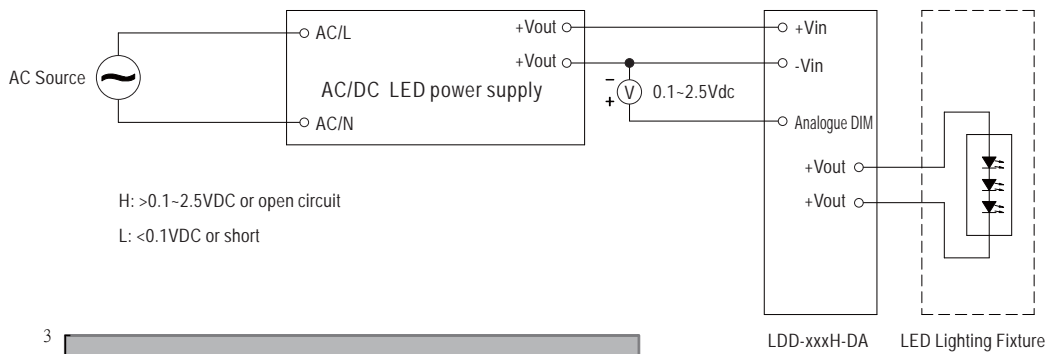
AC Source

AC/L

AC/N

+Vout

+Vout

AC/DC LED power supply

−
+
V
0.1~2.5Vdc

+Vin

-Vin

Analogue DIM

+Vout

+Vout

H: >0.1~2.5VDC or open circuit

L: <0.1VDC or short

3

LDD-xxxH-DA

LED Lighting Fixture